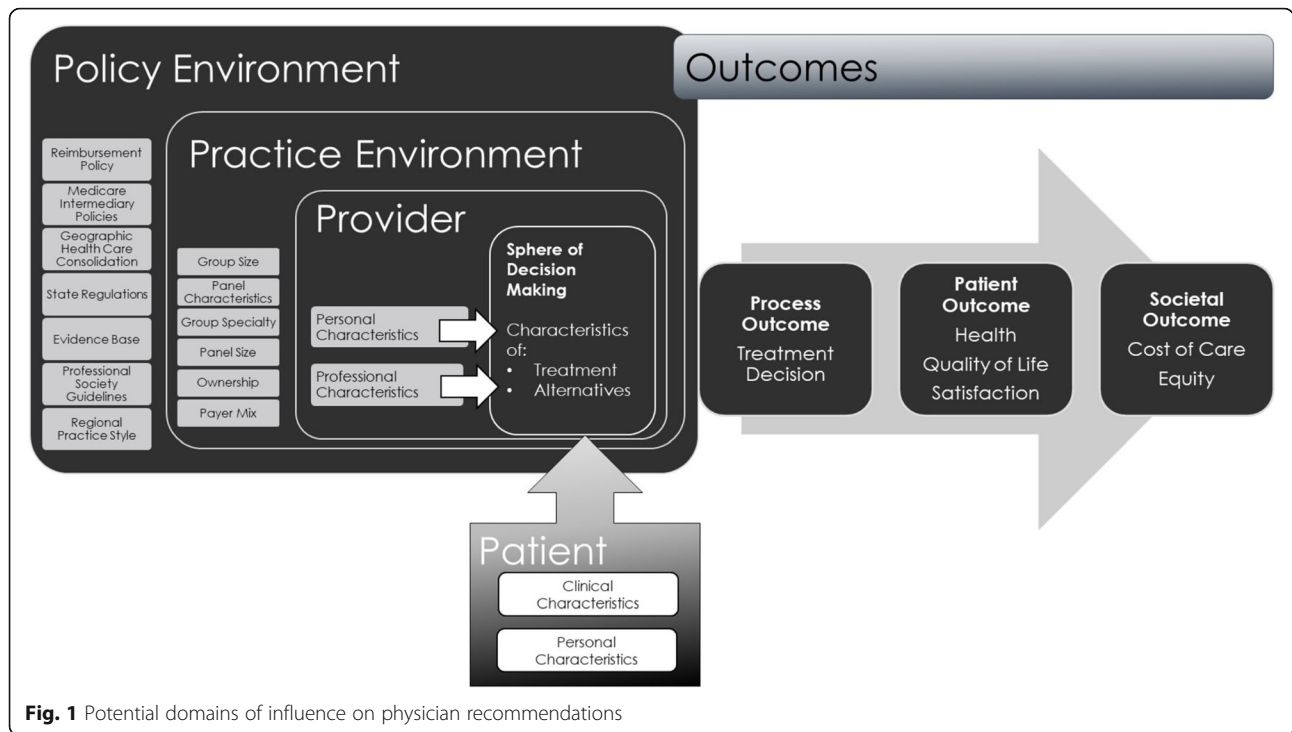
Policy Environment

Outcomes

Reimbursement Policy

Medicare Intermediary Policies

Geographic Health Care Consolidation

State Regulations

Evidence Base

Professional Society Guidelines

Regional Practice Style

Practice Environment

Group Size

Panel Characteristics

Group Specialty

Panel Size

Ownership

Payer Mix

Provider

Personal Characteristics

Professional Characteristics

Sphere of Decision Making

Characteristics of:
• Treatment
• Alternatives

Process Outcome
Treatment Decision

Patient Outcome
Health
Quality of Life
Satisfaction

Societal Outcome
Cost of Care
Equity

Patient

Clinical Characteristics

Personal Characteristics

**Fig. 1** Potential domains of influence on physician recommendations